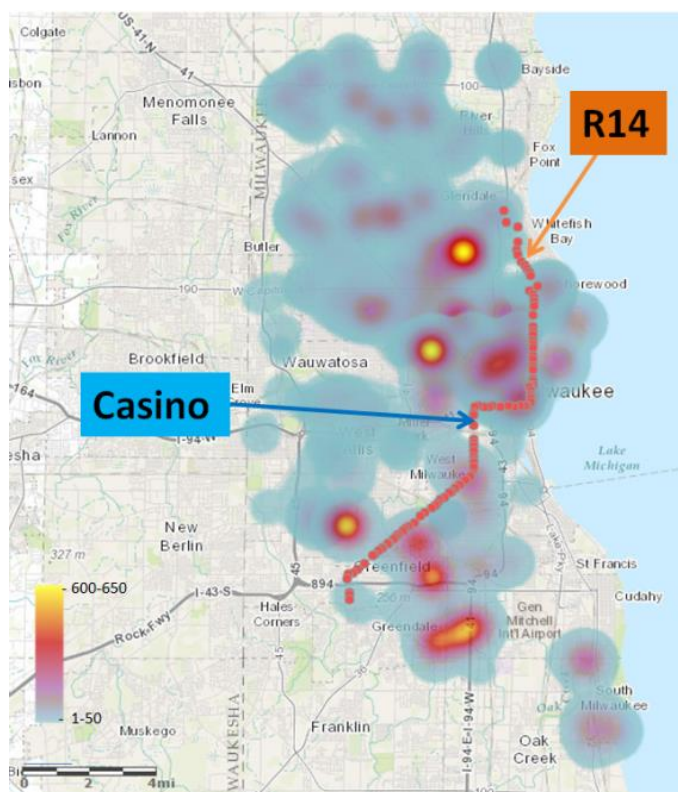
Colgate
US-41-N
41
isbon
Menomonee Falls
Lannon
MILWAUKEE
Bayside
River Hills
Fox Point
R14
sex
Fox River
Glendale
Whitefish Bay
Butler
190
W Capitol
Shorewood
Brookfield
Wauwatosa
Casino
Elm Grove
Milwaukee
I-94-W
esha
West Allis
West Milwaukee
43
94
Lake Michigan
New Berlin
327 m
45
894
Greenfield
St Francis
600-650
I-43-S
Hales Corners
256 m
94
Cudahy
Rock Fwy
Greendale
Gen Mitchell Int'l Airport
1-50
WAUKESHA
45
South Milwaukee
Muskego
Franklin
I-94-E-I-94-W
Oak Creek
Oak
0
2
4mi
100